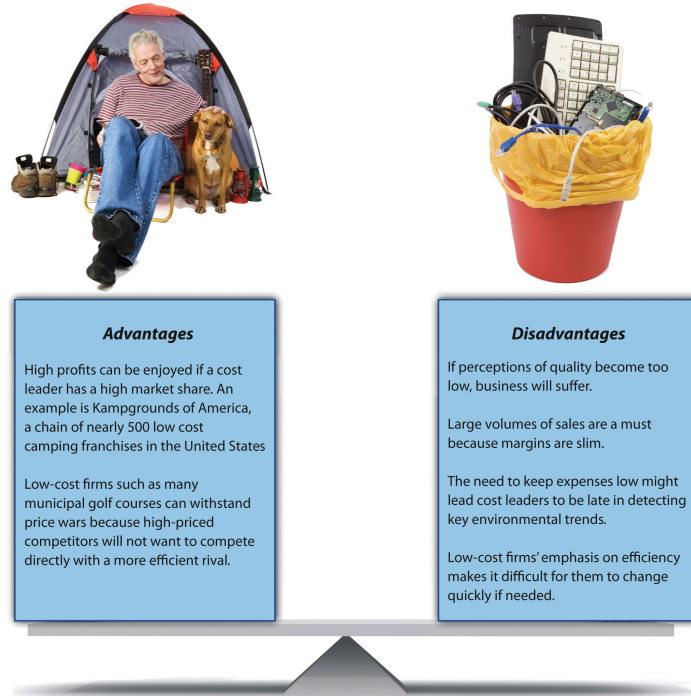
Advantages

High profits can be enjoyed if a cost leader has a high market share. An example is Kampgrounds of America, a chain of nearly 500 low cost camping franchises in the United States

Low-cost firms such as many municipal golf courses can withstand price wars because high-priced competitors will not want to compete directly with a more efficient rival.

Disadvantages

If perceptions of quality become too low, business will suffer.

Large volumes of sales are a must because margins are slim.

The need to keep expenses low might lead cost leaders to be late in detecting key environmental trends.

Low-cost firms' emphasis on efficiency makes it difficult for them to change quickly if needed.